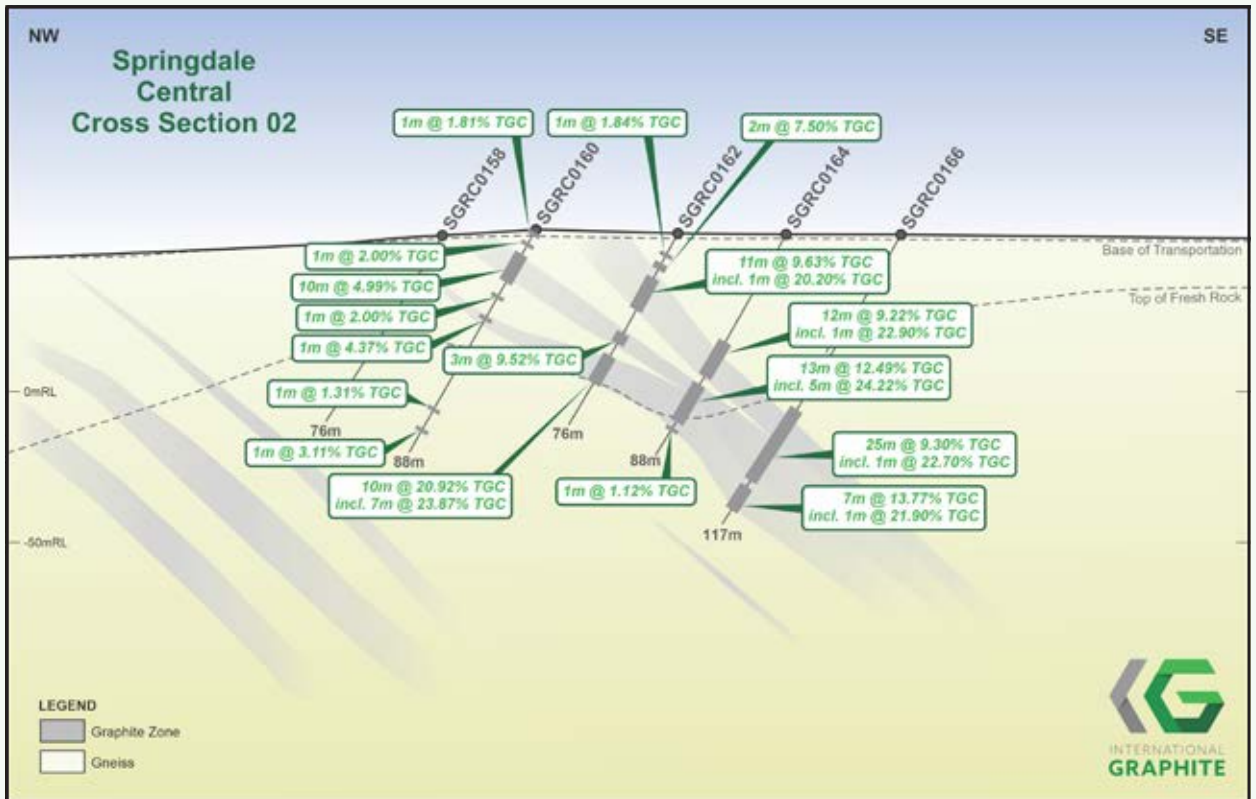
NW

SE

Springdale Central Cross Section 02

1m @ 1.81% TGC

1m @ 1.84% TGC

2m @ 7.50% TGC

SGRC0158

SGRC0160

SGRC0162

SGRC0164

SGRC0166

Base of Transportation

Top of Fresh Rock

1m @ 2.00% TGC

10m @ 4.99% TGC

1m @ 2.00% TGC

1m @ 4.37% TGC

3m @ 9.52% TGC

11m @ 9.63% TGC
incl. 1m @ 20.20% TGC

12m @ 9.22% TGC
incl. 1m @ 22.90% TGC

13m @ 12.49% TGC
incl. 5m @ 24.22% TGC

0mRL

1m @ 1.31% TGC

76m

1m @ 3.11% TGC

88m

76m

88m

25m @ 9.30% TGC
incl. 1m @ 22.70% TGC

10m @ 20.92% TGC
incl. 7m @ 23.87% TGC

1m @ 1.12% TGC

7m @ 13.77% TGC
incl. 1m @ 21.90% TGC

117m

-50mRL

LEGEND
Graphite Zone
Gneiss

INTERNATIONAL
GRAPHITE